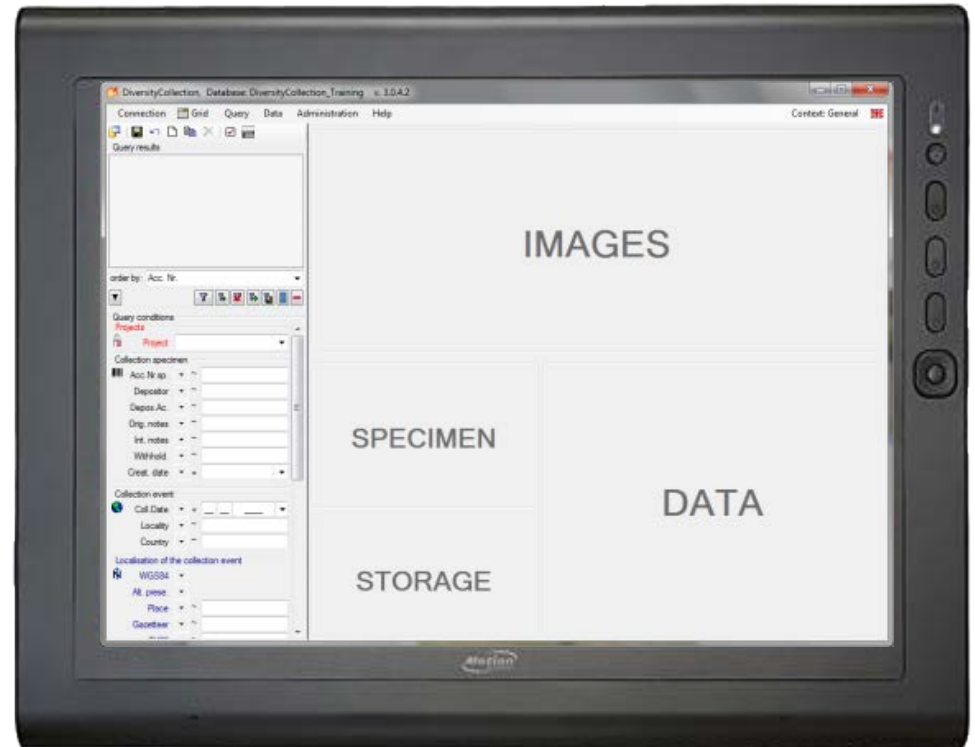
DiversityCollection, Database: DiversityCollection_Training v. 3.0.4.2

Connection Grid Query Data Administration Help Context: General

Query results

order by: Acc. Nr.

Query conditions
Projects
Project:
Collection specimen
Acc Nr.sp.
Depositor
Depos.Ac.
Orig. notes
Int. notes
Withhold
Creat. date
Collection event
Coll.Date
Locality
Country
Localisation of the collection event
WGS84
Alt. preise
Place
Gazetteer

IMAGES

SPECIMEN

DATA

STORAGE

Motion